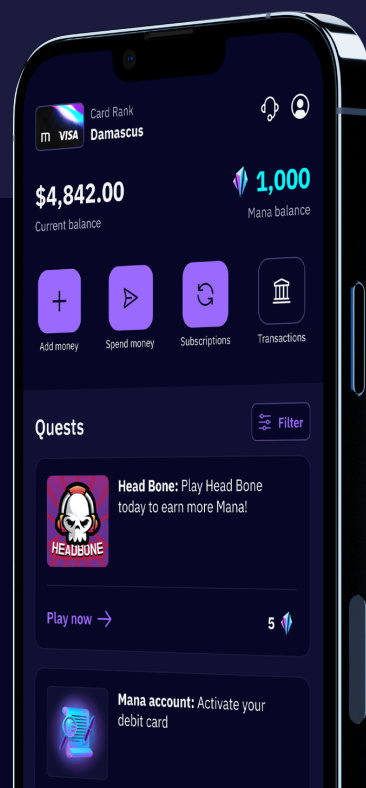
m VISA

Card Rank
Damascus

$4,842.00
Current balance

1,000
Mana balance

Add money

Spend money

Subscriptions

Transactions

Quests

Filter

HEADBONE

Head Bone: Play Head Bone today to earn more Mana!

Play now →

5

Mana account: Activate your debit card